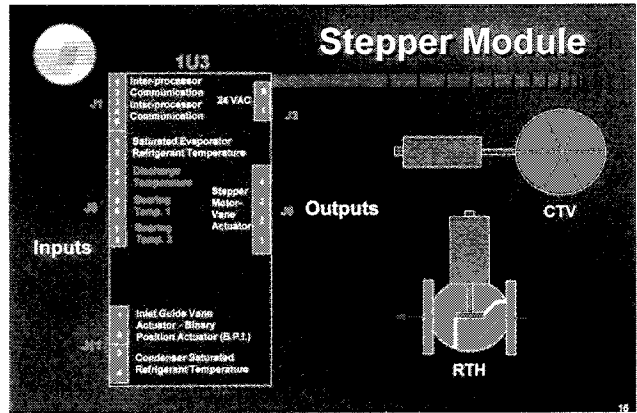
Stepper Module

1U3

J1

Inter-processor Communication
Inter-processor Communication

24 VAC

J2

Saturated Evaporator Refrigerant Temperature

Discharge Temperature

J8

Bearing Temp. 1

Bearing Temp. 2

Stepper Motor-Vane Actuator

J6

Outputs

Inputs

CTV

Inlet Guide Vane Actuator - Binary Position Actuator (B.P.I.)

J11

Condenser Saturated Refrigerant Temperature

RTH

16